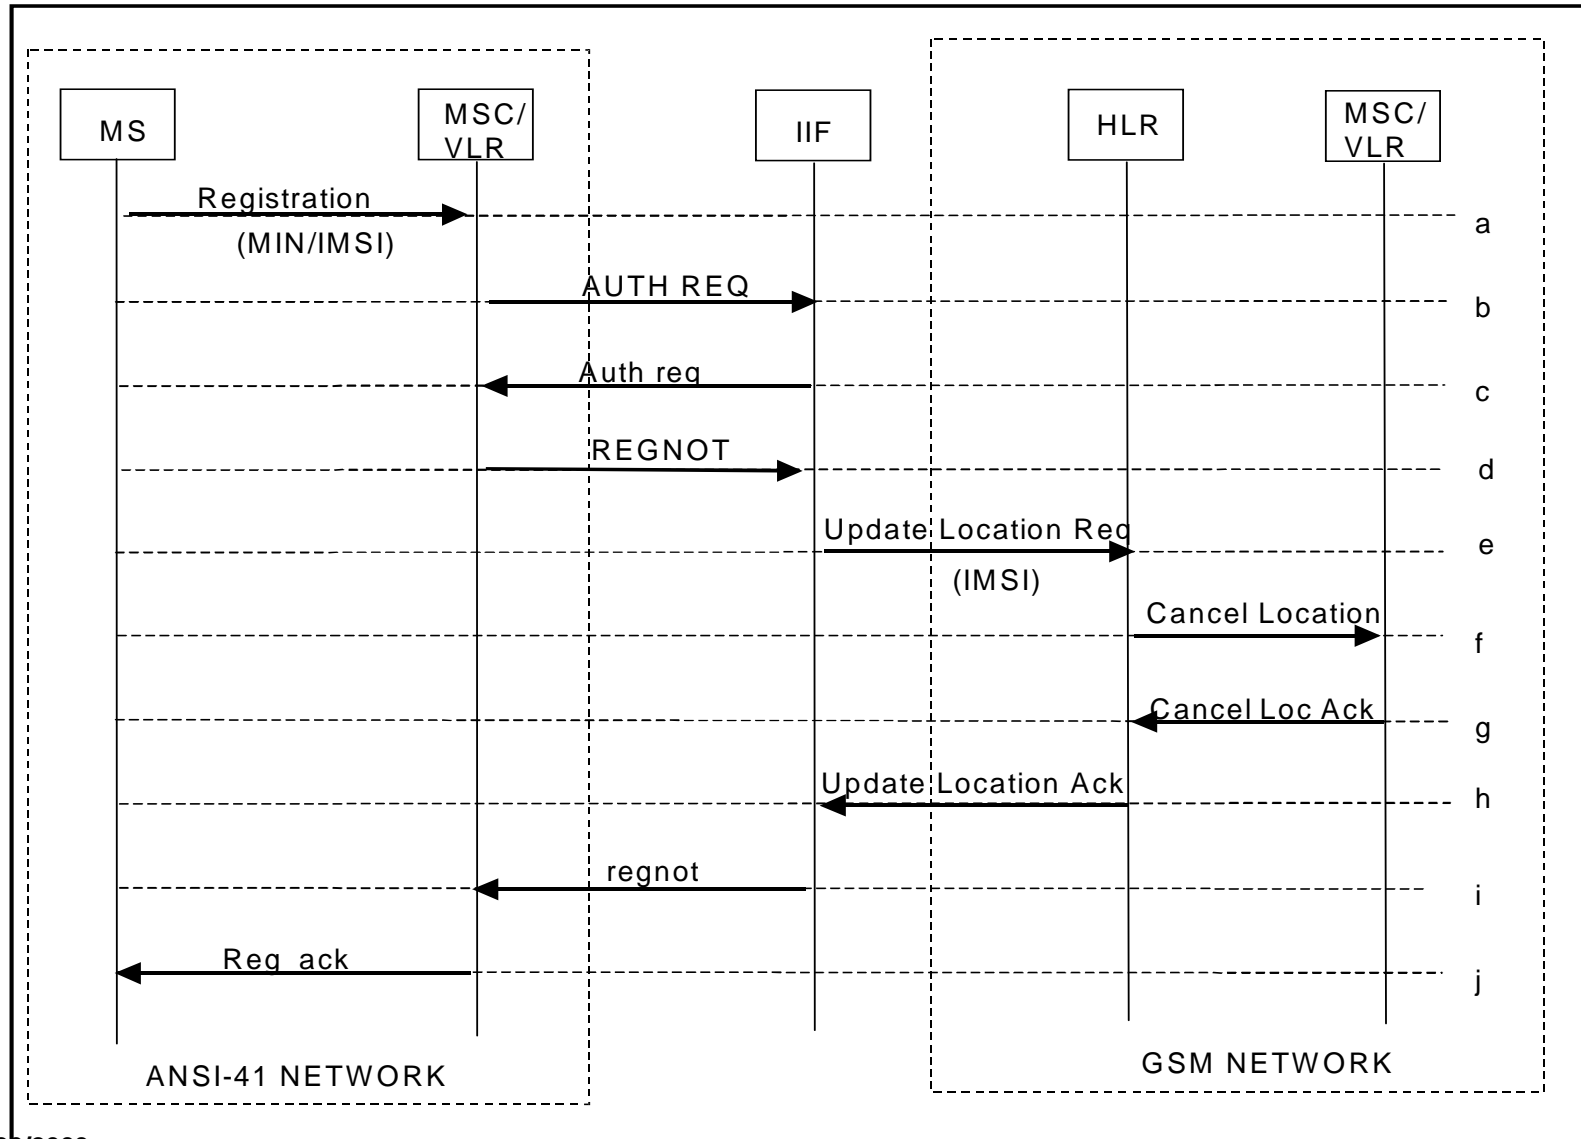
MS

MSC/ VLR

IIF

HLR

MSC/ VLR

Registration

(MIN/IMSI)

a

AUTH REQ

b

Auth req

c

REGNOT

d

Update Location Req

(IMSI)

e

Cancel Location

f

Cancel Loc Ack

g

Update Location Ack

h

regnot

i

Reg ack

j

ANSI-41 NETWORK

GSM NETWORK

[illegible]